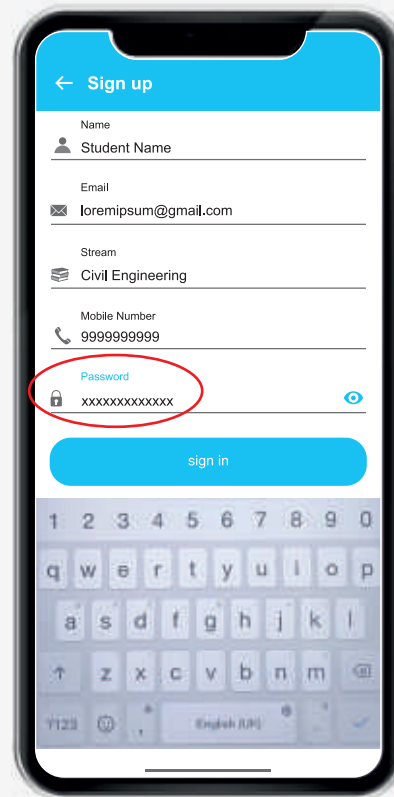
← Sign up

Name
Student Name

Email
loremipsum@gmail.com

Stream
Civil Engineering

Mobile Number
9999999999

Password
xxxxxxxxxxxxx

sign in

1 2 3 4 5 6 7 8 9 0
q w e r t y u i o p
a s d f g h j k l
z x c v b n m
?123 English (UK)